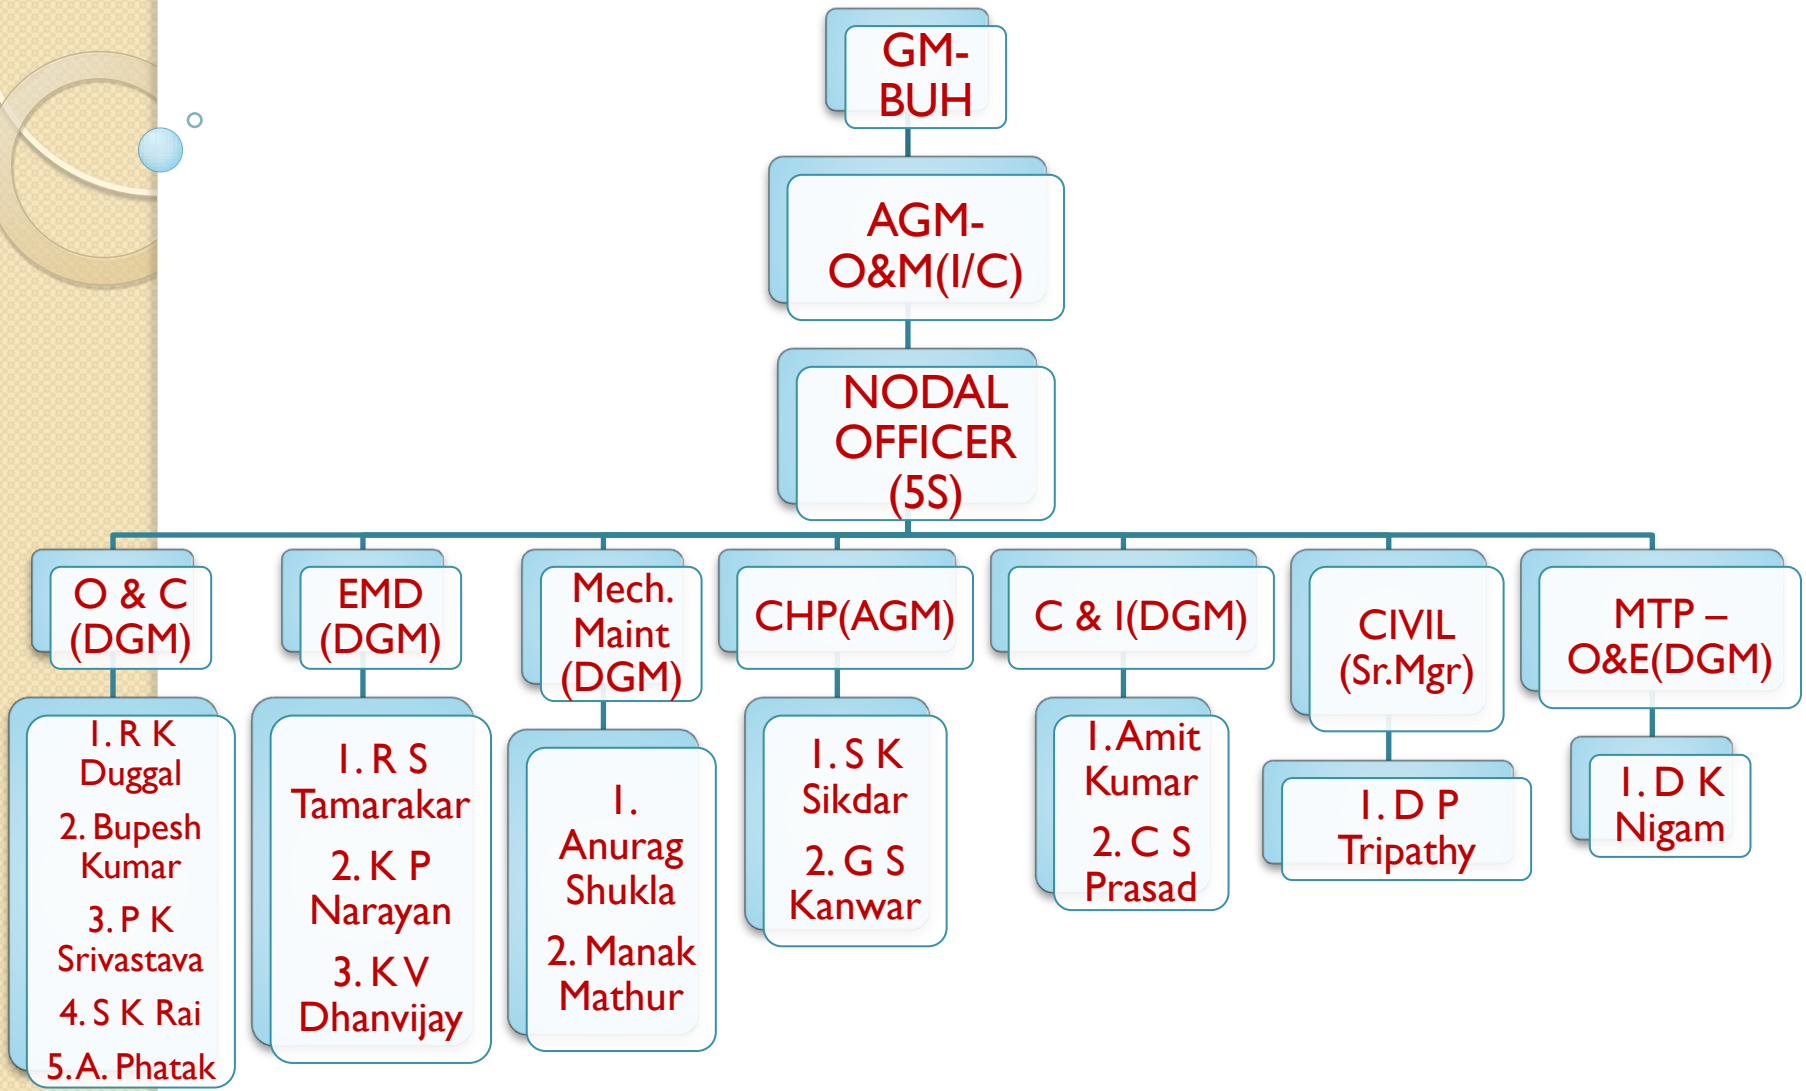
GM-BUH

AGM-O&M(I/C)

NODAL OFFICER (5S)

O & C (DGM)

1. R K Duggal
2. Bupesh Kumar
3. P K Srivastava
4. S K Rai
5. A. Phatak

EMD (DGM)

1. R S Tamarakar
2. K P Narayan
3. K V Dhanvijay

Mech. Maint (DGM)

1. Anurag Shukla
2. Manak Mathur

CHP(AGM)

1. S K Sikdar
2. G S Kanwar

C & I(DGM)

1. Amit Kumar
2. C S Prasad

CIVIL (Sr.Mgr)

1. D P Tripathy

MTP – O&E(DGM)

1. D K Nigam